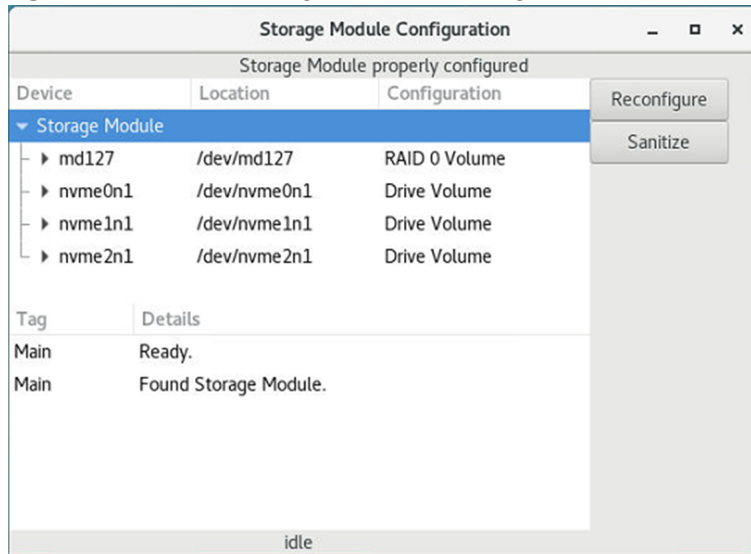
Storage Module Configuration

_ □ ×

Storage Module properly configured

| Device | Location | Configuration |
|---|---|---|
| Storage Module | | |
| md127 | /dev/md127 | RAID 0 Volume |
| nvme0n1 | /dev/nvme0n1 | Drive Volume |
| nvme1n1 | /dev/nvme1n1 | Drive Volume |
| nvme2n1 | /dev/nvme2n1 | Drive Volume |

Reconfigure

Sanitize

| Tag | Details |
|---|---|
| Main | Ready. |
| Main | Found Storage Module. |

idle